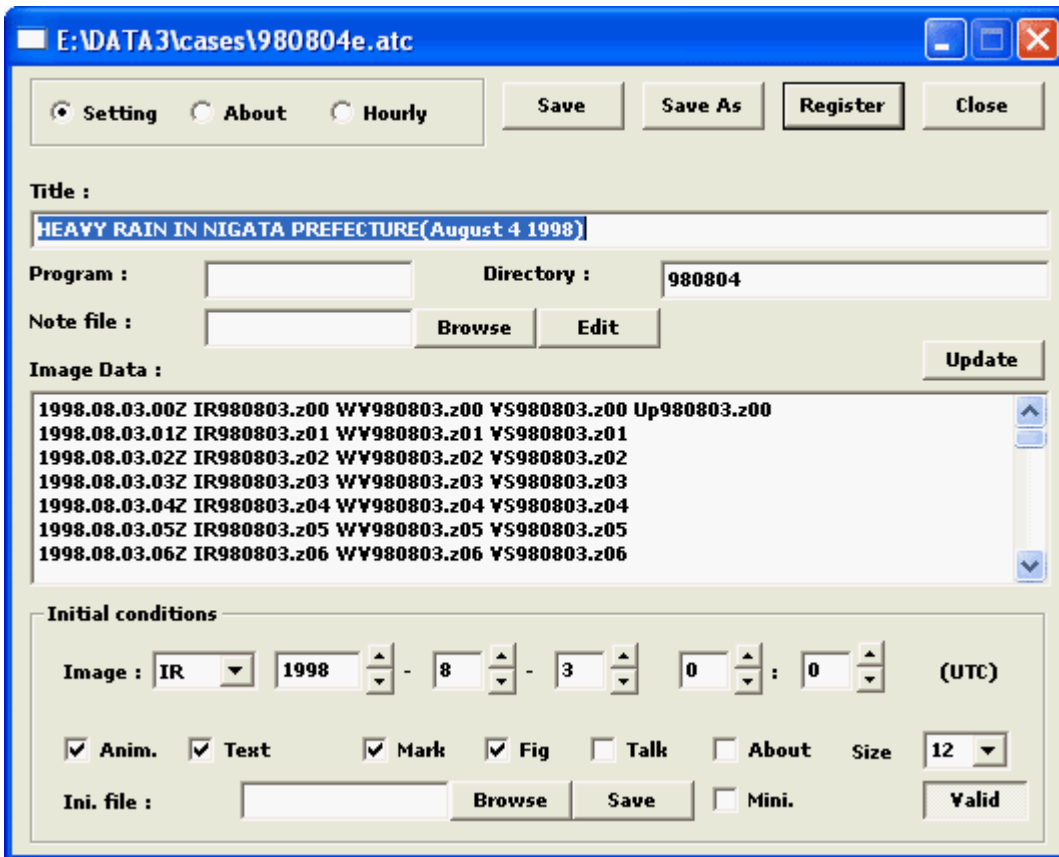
E:\DATA3\cases\980804e.atc

Setting About Hourly

Save

Save As

Register

Close

Title :

HEAVY RAIN IN NIGATA PREFECTURE(August 4 1998)

Program :

Directory :

980804

Note file :

Browse

Edit

Image Data :

Update

1998.08.03.00Z IR980803.z00 WV980803.z00 VS980803.z00 Up980803.z00
1998.08.03.01Z IR980803.z01 WV980803.z01 VS980803.z01
1998.08.03.02Z IR980803.z02 WV980803.z02 VS980803.z02
1998.08.03.03Z IR980803.z03 WV980803.z03 VS980803.z03
1998.08.03.04Z IR980803.z04 WV980803.z04 VS980803.z04
1998.08.03.05Z IR980803.z05 WV980803.z05 VS980803.z05
1998.08.03.06Z IR980803.z06 WV980803.z06 VS980803.z06

Initial conditions

Image : IR 1998 - 8 - 3 0 : 0 (UTC)

Anim. Text Mark Fig Talk About Size 12

Ini. file :

Browse

Save

Mini.

Valid